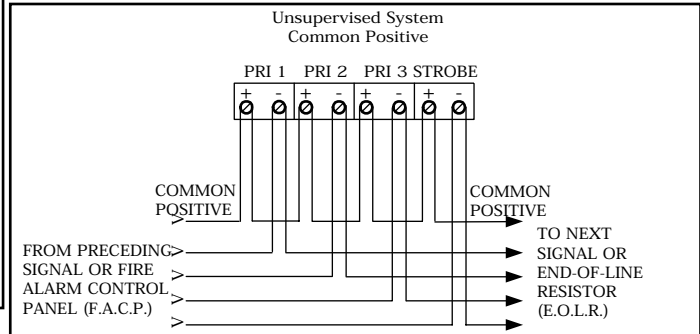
Unsupervised System
Common Positive

PRI 1 PRI 2 PRI 3 STROBE

+ - + - + - + -

COMMON POSITIVE

COMMON POSITIVE

FROM PRECEDING SIGNAL OR FIRE ALARM CONTROL PANEL (F.A.C.P.)

TO NEXT SIGNAL OR END-OF-LINE RESISTOR (E.O.L.R.)